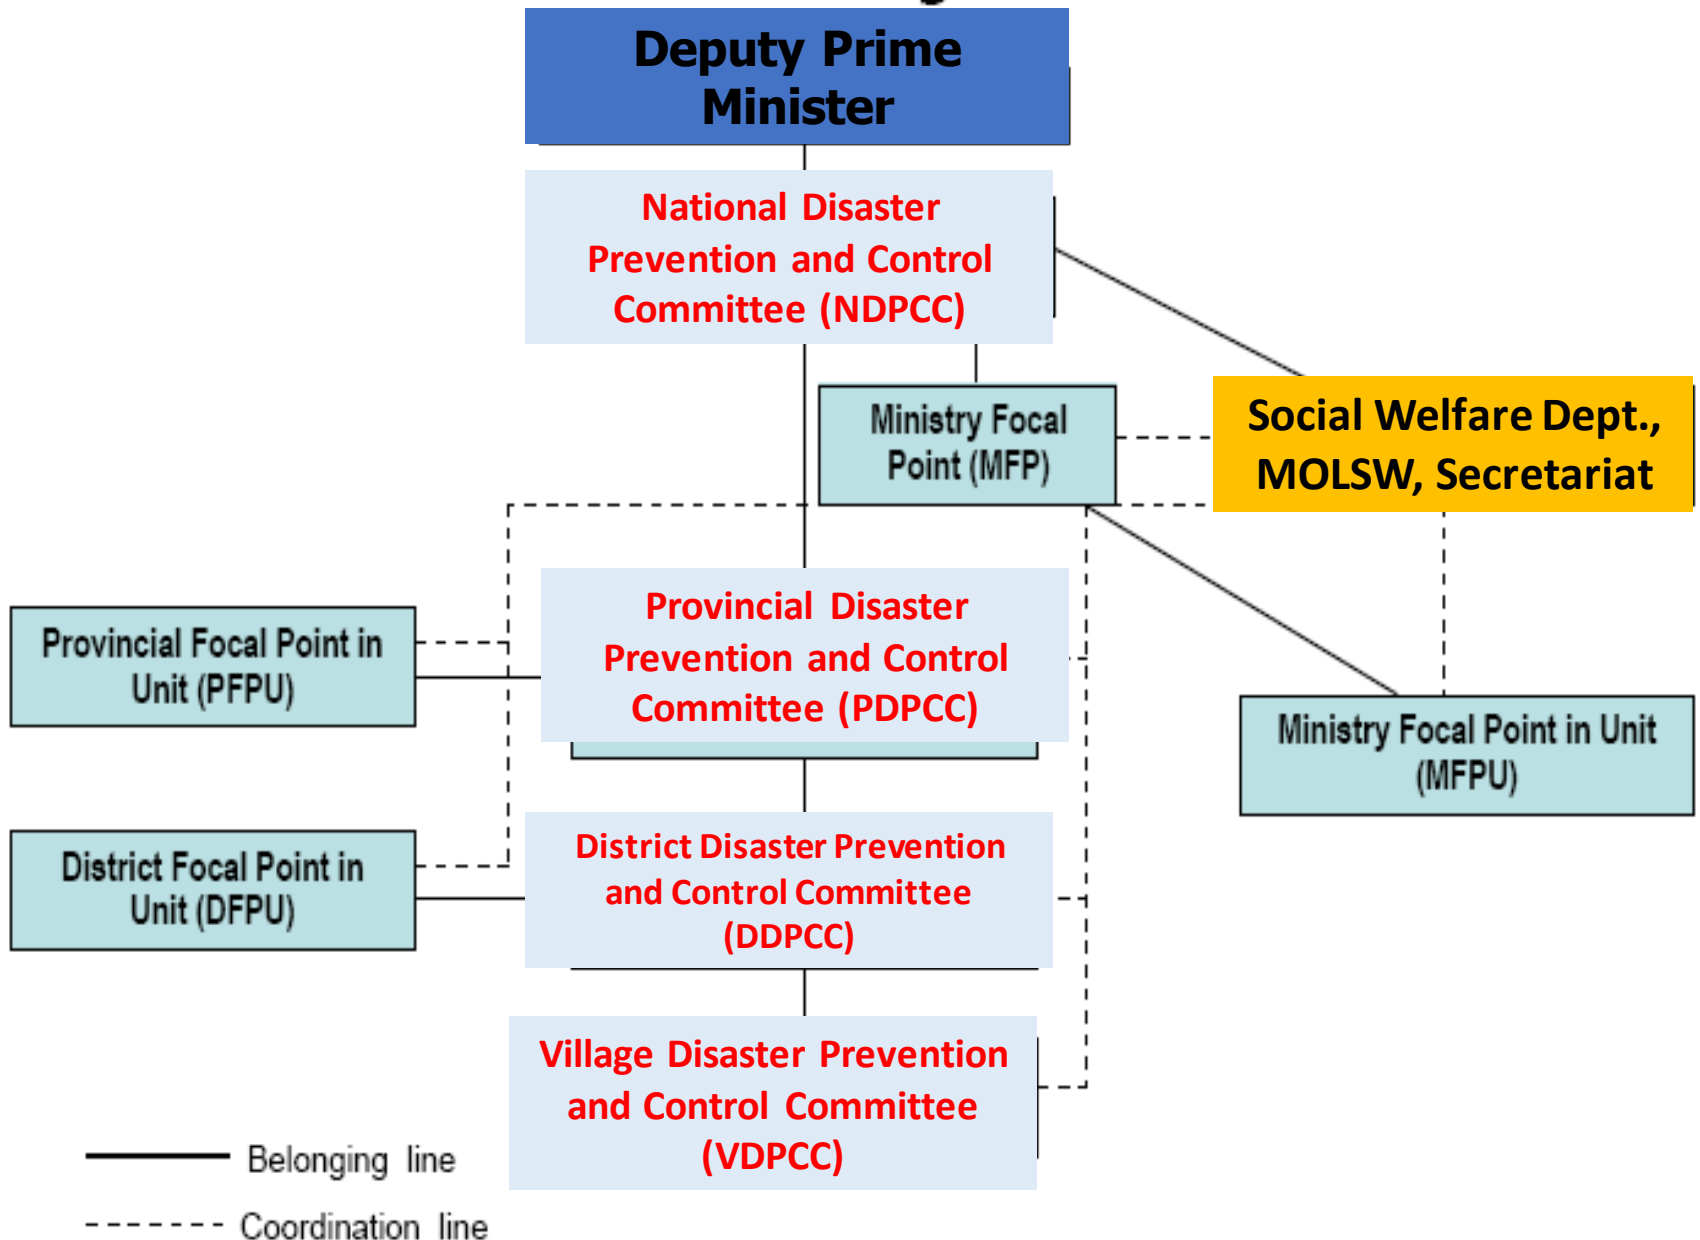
Deputy Prime Minister

National Disaster Prevention and Control Committee (NDPCC)

Ministry Focal Point (MFP)

Social Welfare Dept., MOLSW, Secretariat

Provincial Focal Point in Unit (PFPU)

Provincial Disaster Prevention and Control Committee (PDPCC)

Ministry Focal Point in Unit (MFPU)

District Focal Point in Unit (DFPU)

District Disaster Prevention and Control Committee (DDPCC)

Village Disaster Prevention and Control Committee (VDPCC)

Belonging line

Coordination line